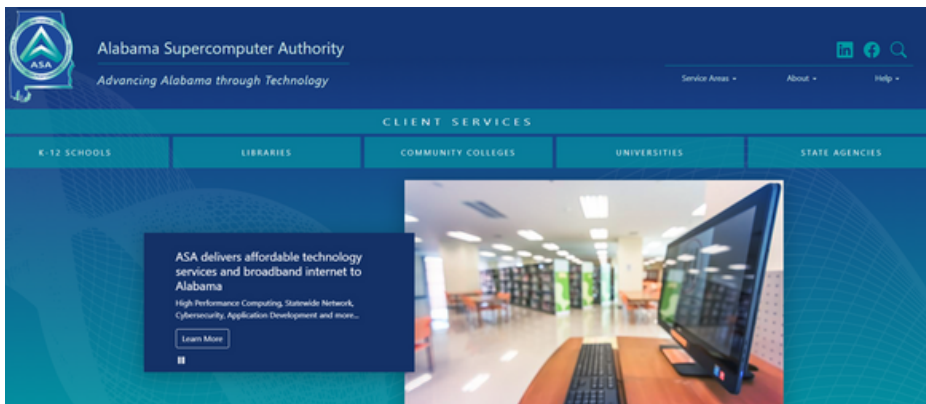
ASA

Alabama Supercomputer Authority

Advancing Alabama through Technology

in f

Service Areas ▾ About ▾ Help ▾

CLIENT SERVICES

K-12 SCHOOLS

LIBRARIES

COMMUNITY COLLEGES

UNIVERSITIES

STATE AGENCIES

ASA delivers affordable technology services and broadband internet to Alabama

High Performance Computing, Statewide Network, Cybersecurity, Application Development and more...

Learn More